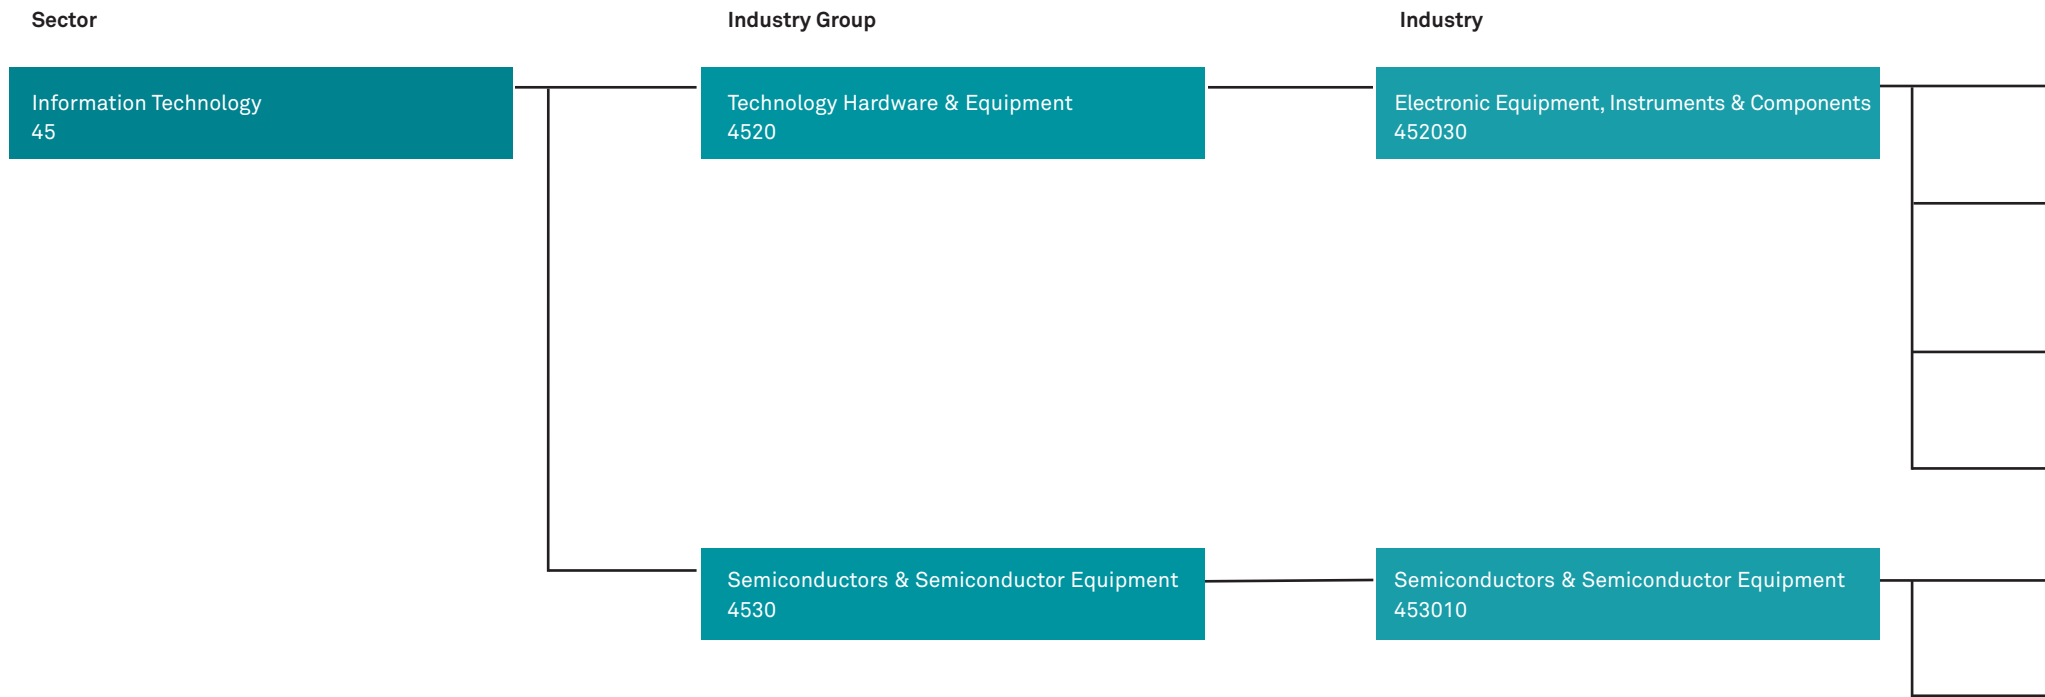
Sector

Industry Group

Industry

Information Technology
45

Technology Hardware & Equipment
4520

Electronic Equipment, Instruments & Components
452030

Semiconductors & Semiconductor Equipment
4530

Semiconductors & Semiconductor Equipment
453010